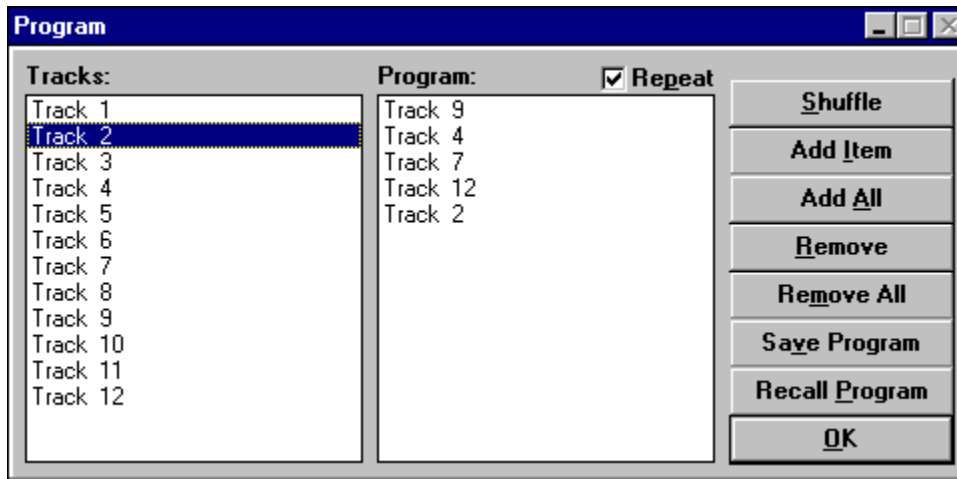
Program

Tracks:

Track 1
Track 2
Track 3
Track 4
Track 5
Track 6
Track 7
Track 8
Track 9
Track 10
Track 11
Track 12

Program:

Repeat

Track 9
Track 4
Track 7
Track 12
Track 2

Shuffle

Add Item

Add All

Remove

Remove All

Save Program

Recall Program

OK